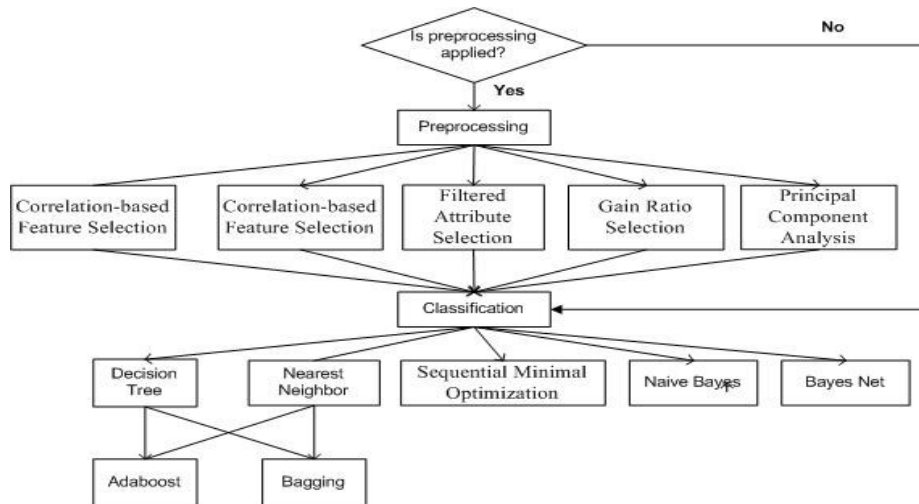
Is preprocessing applied?

No

Yes

Preprocessing

Correlation-based Feature Selection

Correlation-based Feature Selection

Filtered Attribute Selection

Gain Ratio Selection

Principal Component Analysis

Classification

Decision Tree

Nearest Neighbor

Sequential Minimal Optimization

Naive Bayes

Bayes Net

Adaboost

Bagging